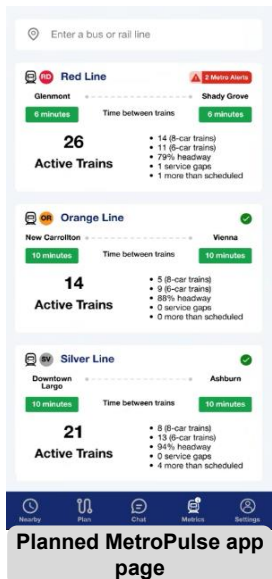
Enter a bus or rail line

RD Red Line
2 Metro Alerts

Glenmont
Shady Grove

6 minutes
Time between trains
6 minutes

26
Active Trains

- 14 (8-car trains)
- 11 (6-car trains)
- 79% headway
- 1 service gaps
- 1 more than scheduled

OR Orange Line

New Carrollton
Vienna

10 minutes
Time between trains
10 minutes

14
Active Trains

- 5 (8-car trains)
- 9 (6-car trains)
- 88% headway
- 0 service gaps
- 0 more than scheduled

SV Silver Line

Downtown Largo
Ashburn

10 minutes
Time between trains
10 minutes

21
Active Trains

- 8 (8-car trains)
- 13 (6-car trains)
- 94% headway
- 0 service gaps
- 4 more than scheduled

Nearby
Plan
Chat
Metrics
Settings

Planned MetroPulse app page